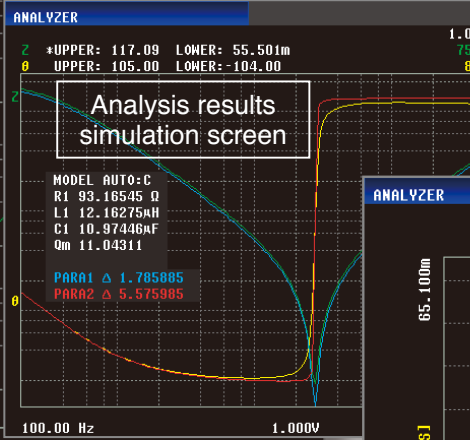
ANALYZER

Z *UPPER: 117.09 LOWER: 55.501m

θ UPPER: 105.00 LOWER:-104.00

1.0

75

8

Z

Analysis results simulation screen

MODEL AUTO:C
R1 93.16545 Ω
L1 12.16275mH
C1 10.97446nF
Qm 11.04311

PARA1 Δ 1.785885
PARA2 Δ 5.575985

θ

ANALYZER

65.100m

100.00 Hz

1.000V